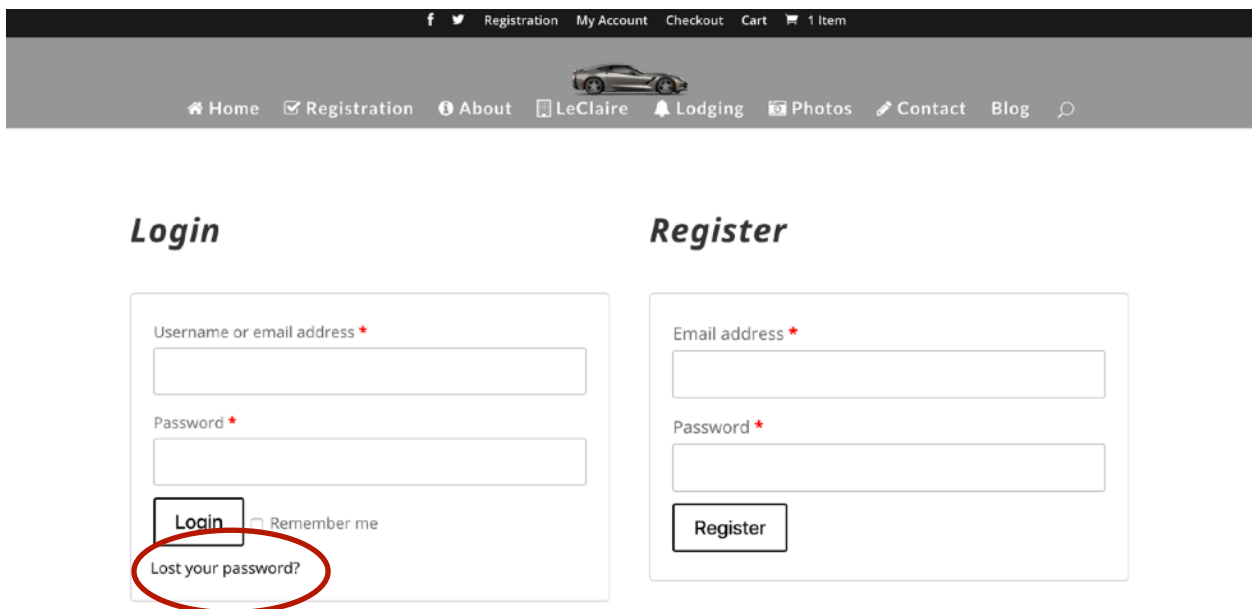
Registration My Account Checkout Cart 1 Item

Home Registration About LeClaire Lodging Photos Contact Blog

Login

Username or email address *

Password *

Login Remember me

Lost your password?

Register

Email address *

Password *

Register